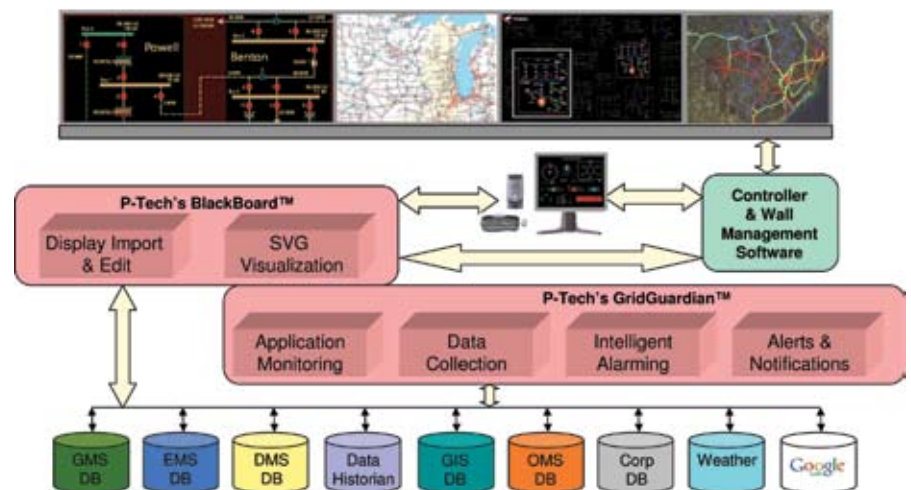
Powell

Benton

P-Tech's BlackBoard™

Display Import & Edit

SVG Visualization

Controller & Wall Management Software

P-Tech's GridGuardian™

Application Monitoring

Data Collection

Intelligent Alarming

Alerts & Notifications

GMS DB

EMS DB

DMS DB

Data Historian

GIS DB

OMS DB

Corp DB

Weather

Google